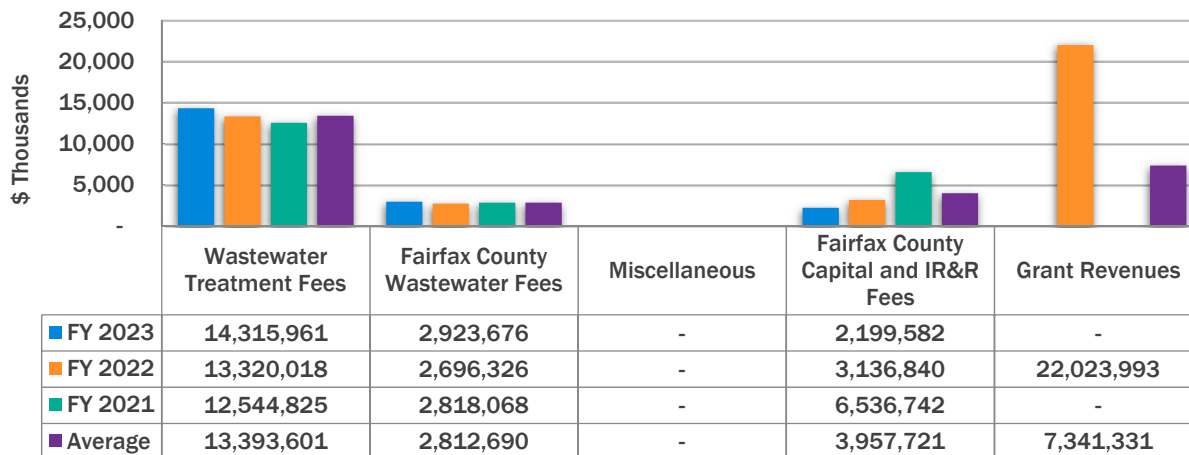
25,000
20,000
15,000
10,000
5,000
-

$ Thousands

| | Wastewater Treatment Fees | Fairfax County Wastewater Fees | Miscellaneous | Fairfax County Capital and IR&R Fees | Grant Revenues |
|---|---|---|---|---|---|
| FY 2023 | 14,315,961 | 2,923,676 | - | 2,199,582 | - |
| FY 2022 | 13,320,018 | 2,696,326 | - | 3,136,840 | 22,023,993 |
| FY 2021 | 12,544,825 | 2,818,068 | - | 6,536,742 | - |
| Average | 13,393,601 | 2,812,690 | - | 3,957,721 | 7,341,331 |